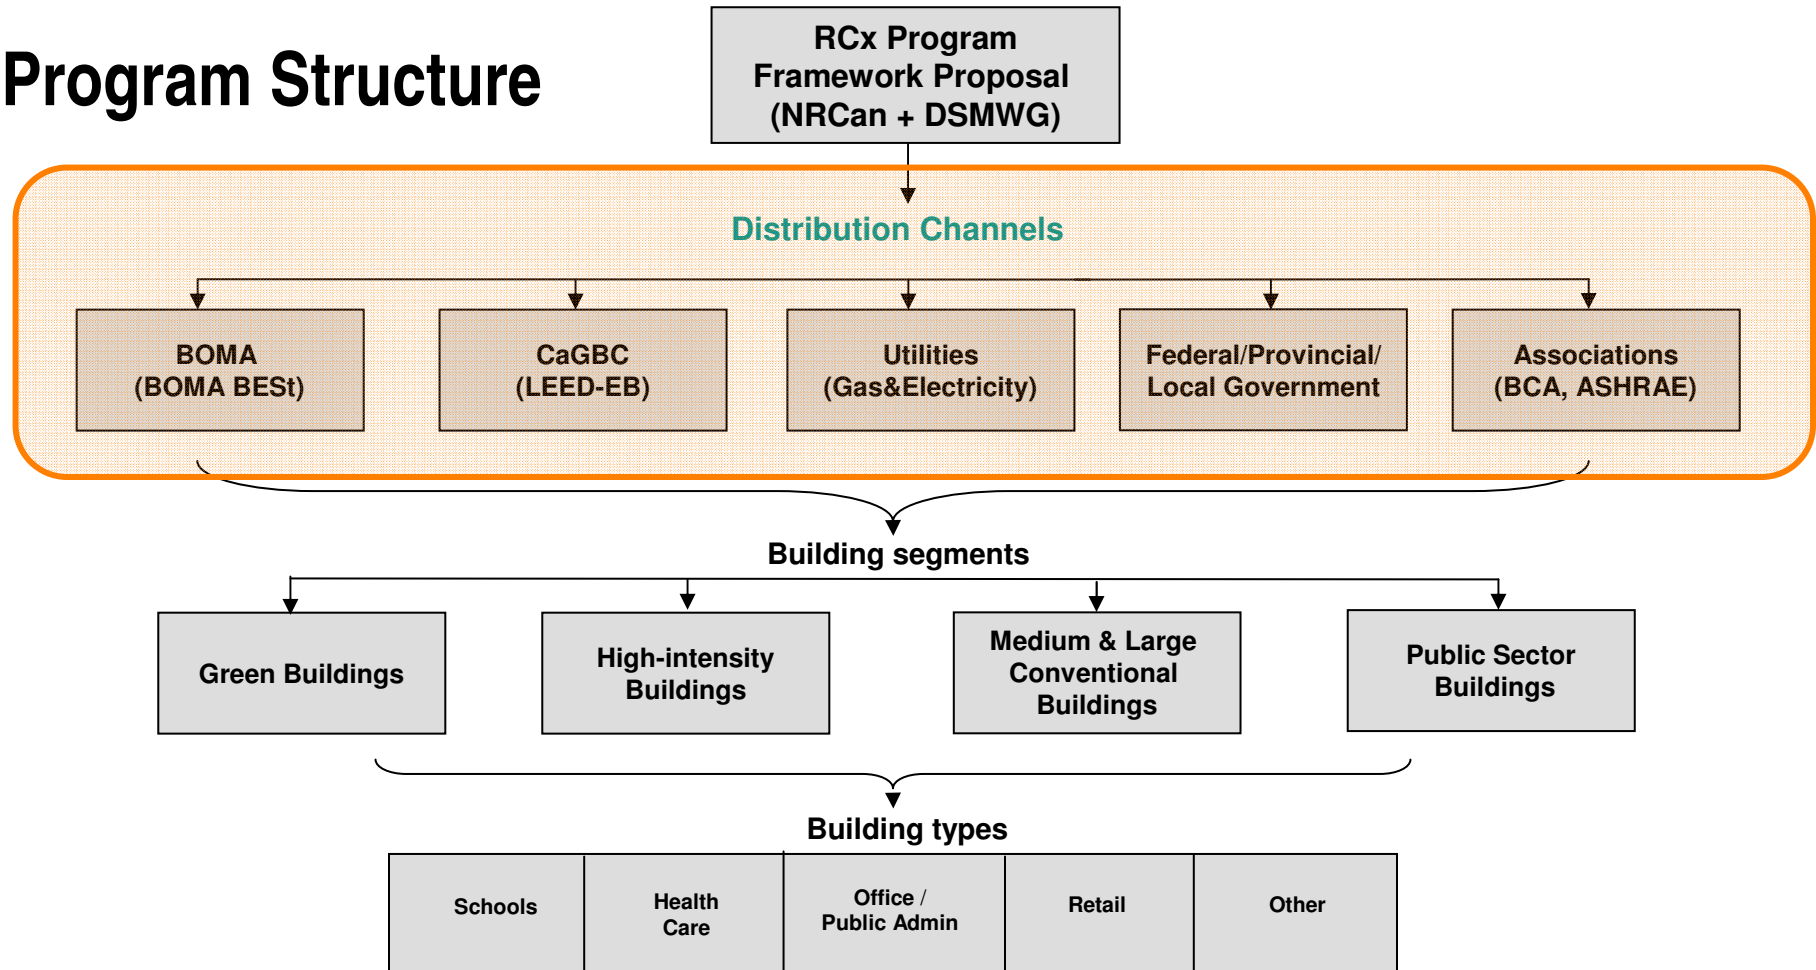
Program Structure

RCx Program Framework Proposal (NRCan + DSMWG)

Distribution Channels

BOMA (BOMA BESt)

CaGBC (LEED-EB)

Utilities (Gas&Electricity)

Federal/Provincial/ Local Government

Associations (BCA, ASHRAE)

Building segments

Green Buildings

High-intensity Buildings

Medium & Large Conventional Buildings

Public Sector Buildings

Building types

| Schools | Health Care | Office / Public Admin | Retail | Other |
|---|---|---|---|---|